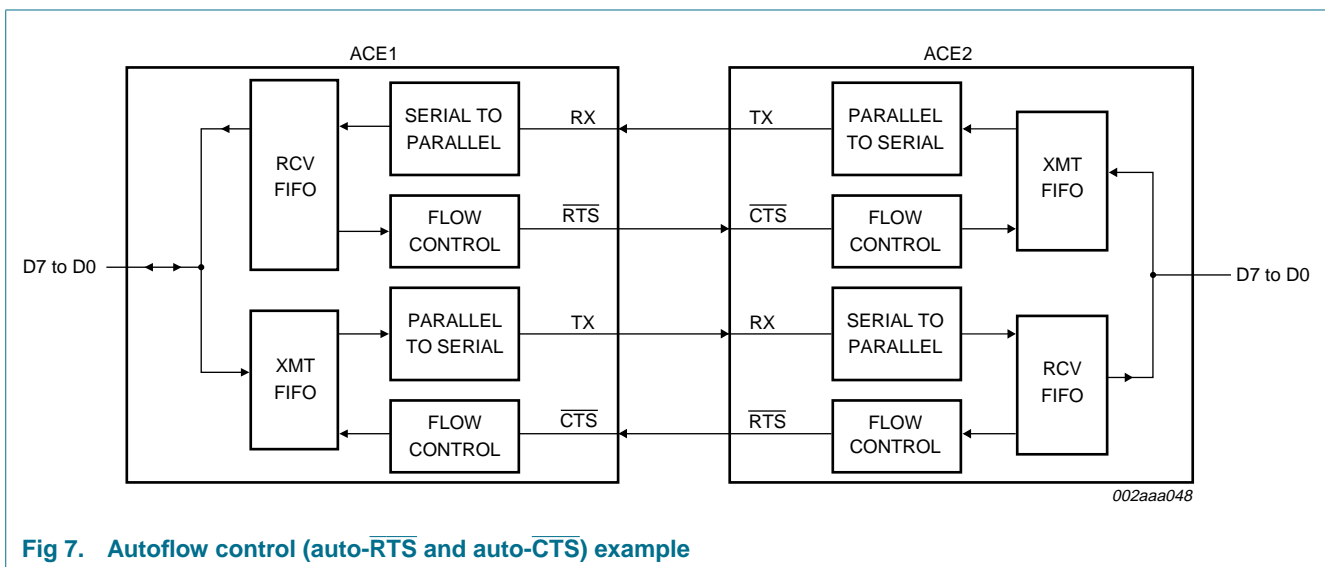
ACE1

ACE2

RCV FIFO

SERIAL TO PARALLEL

RX

TX

PARALLEL TO SERIAL

XMT FIFO

FLOW CONTROL

$\overline{RTS}$

$\overline{CTS}$

FLOW CONTROL

D7 to D0

D7 to D0

XMT FIFO

PARALLEL TO SERIAL

TX

RX

SERIAL TO PARALLEL

RCV FIFO

FLOW CONTROL

$\overline{CTS}$

$\overline{RTS}$

FLOW CONTROL

002aaa048

Fig 7. Autoflow control (auto-$\overline{RTS}$ and auto-$\overline{CTS}$) example